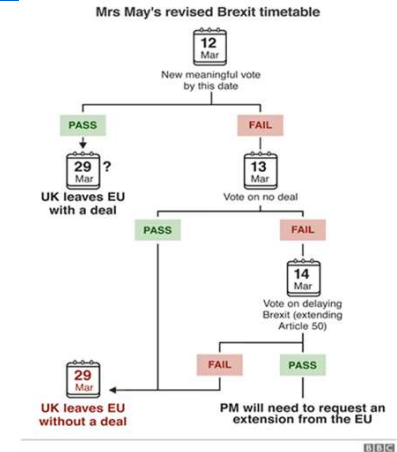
Mrs May's revised Brexit timetable

12
Mar

New meaningful vote by this date

PASS

FAIL

29 ?
Mar

UK leaves EU with a deal

13
Mar

Vote on no deal

PASS

FAIL

14
Mar

Vote on delaying Brexit (extending Article 50)

FAIL

PASS

29
Mar

UK leaves EU without a deal

PM will need to request an extension from the EU

BBC